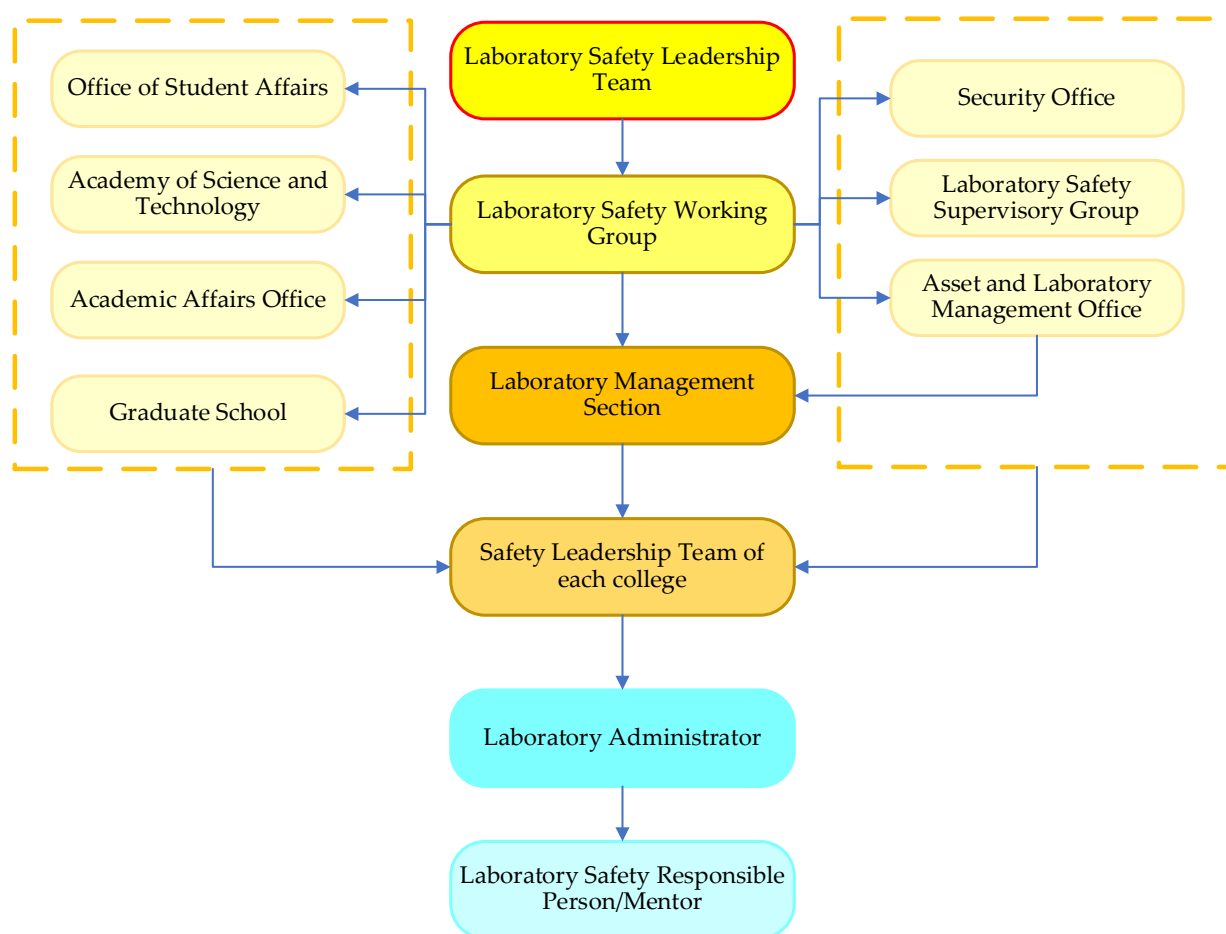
Laboratory Safety Leadership Team

Office of Student Affairs

Academy of Science and Technology

Academic Affairs Office

Graduate School

Laboratory Safety Working Group

Security Office

Laboratory Safety Supervisory Group

Asset and Laboratory Management Office

Laboratory Management Section

Safety Leadership Team of each college

Laboratory Administrator

Laboratory Safety Responsible Person/Mentor